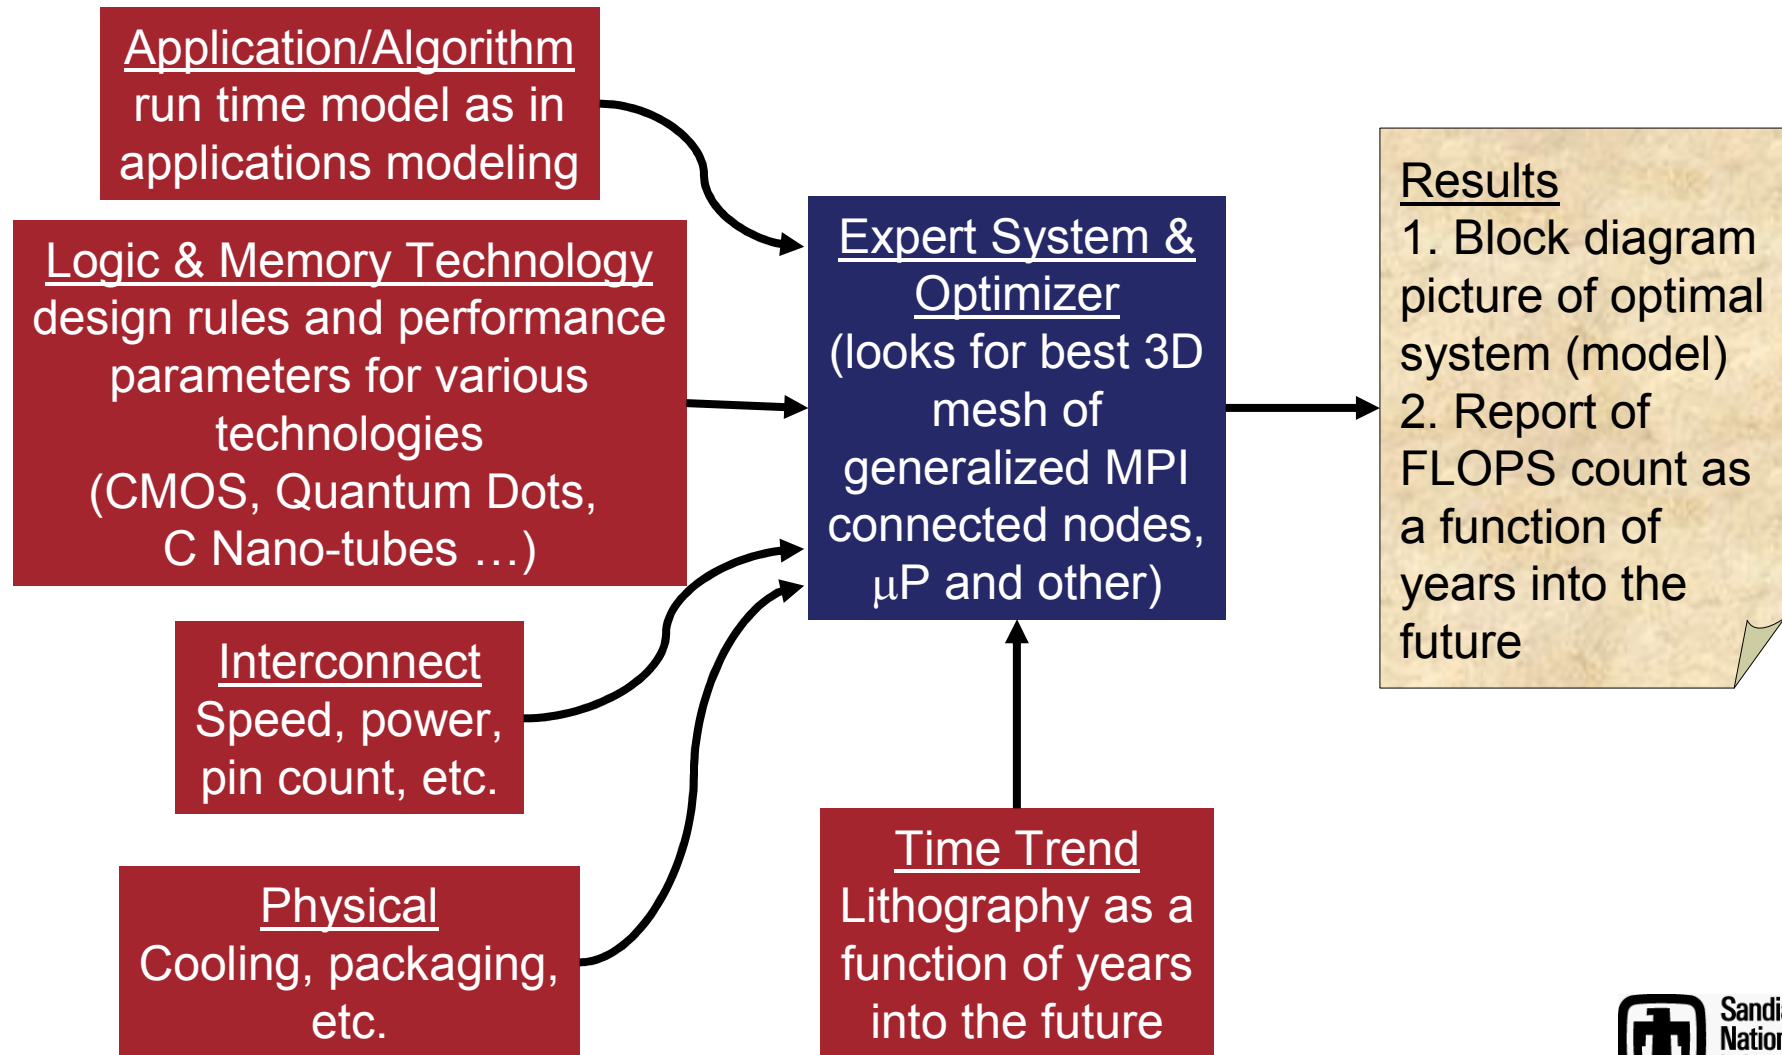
Application/Algorithm
run time model as in applications modeling

Logic & Memory Technology
design rules and performance parameters for various technologies (CMOS, Quantum Dots, C Nano-tubes …)

Interconnect
Speed, power, pin count, etc.

Physical
Cooling, packaging, etc.

Expert System & Optimizer
(looks for best 3D mesh of generalized MPI connected nodes, $\mu$P and other)

Time Trend
Lithography as a function of years into the future

Results
1. Block diagram picture of optimal system (model)
2. Report of FLOPS count as a function of years into the future

Sandi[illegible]
Natio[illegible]